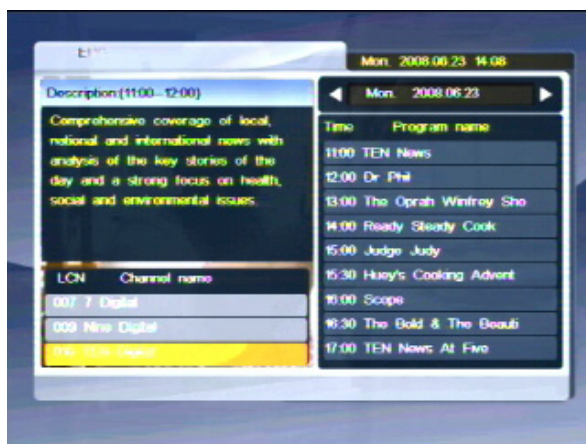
EPG

Mon. 2008.06.23 14:08

Description (11:00 - 12:00)

Comprehensive coverage of local, national and international news with analysis of the key stories of the day and a strong focus on health, social and environmental issues.

Mon. 2008.06.23

| Time | Program name |
|---|---|
| 11:00 | TEN News |
| 12:00 | Dr Phil |
| 13:00 | The Oprah Winfrey Sho |
| 14:00 | Ready Steady Cook |
| 15:00 | Judge Judy |
| 15:30 | Huey's Cooking Advent |
| 16:00 | Scope |
| 16:30 | The Bold & The Beaut |
| 17:00 | TEN News At Five |

| LCN | Channel name |
|---|---|
| 007 | 7 Digital |
| 009 | Nine Digital |
| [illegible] | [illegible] |